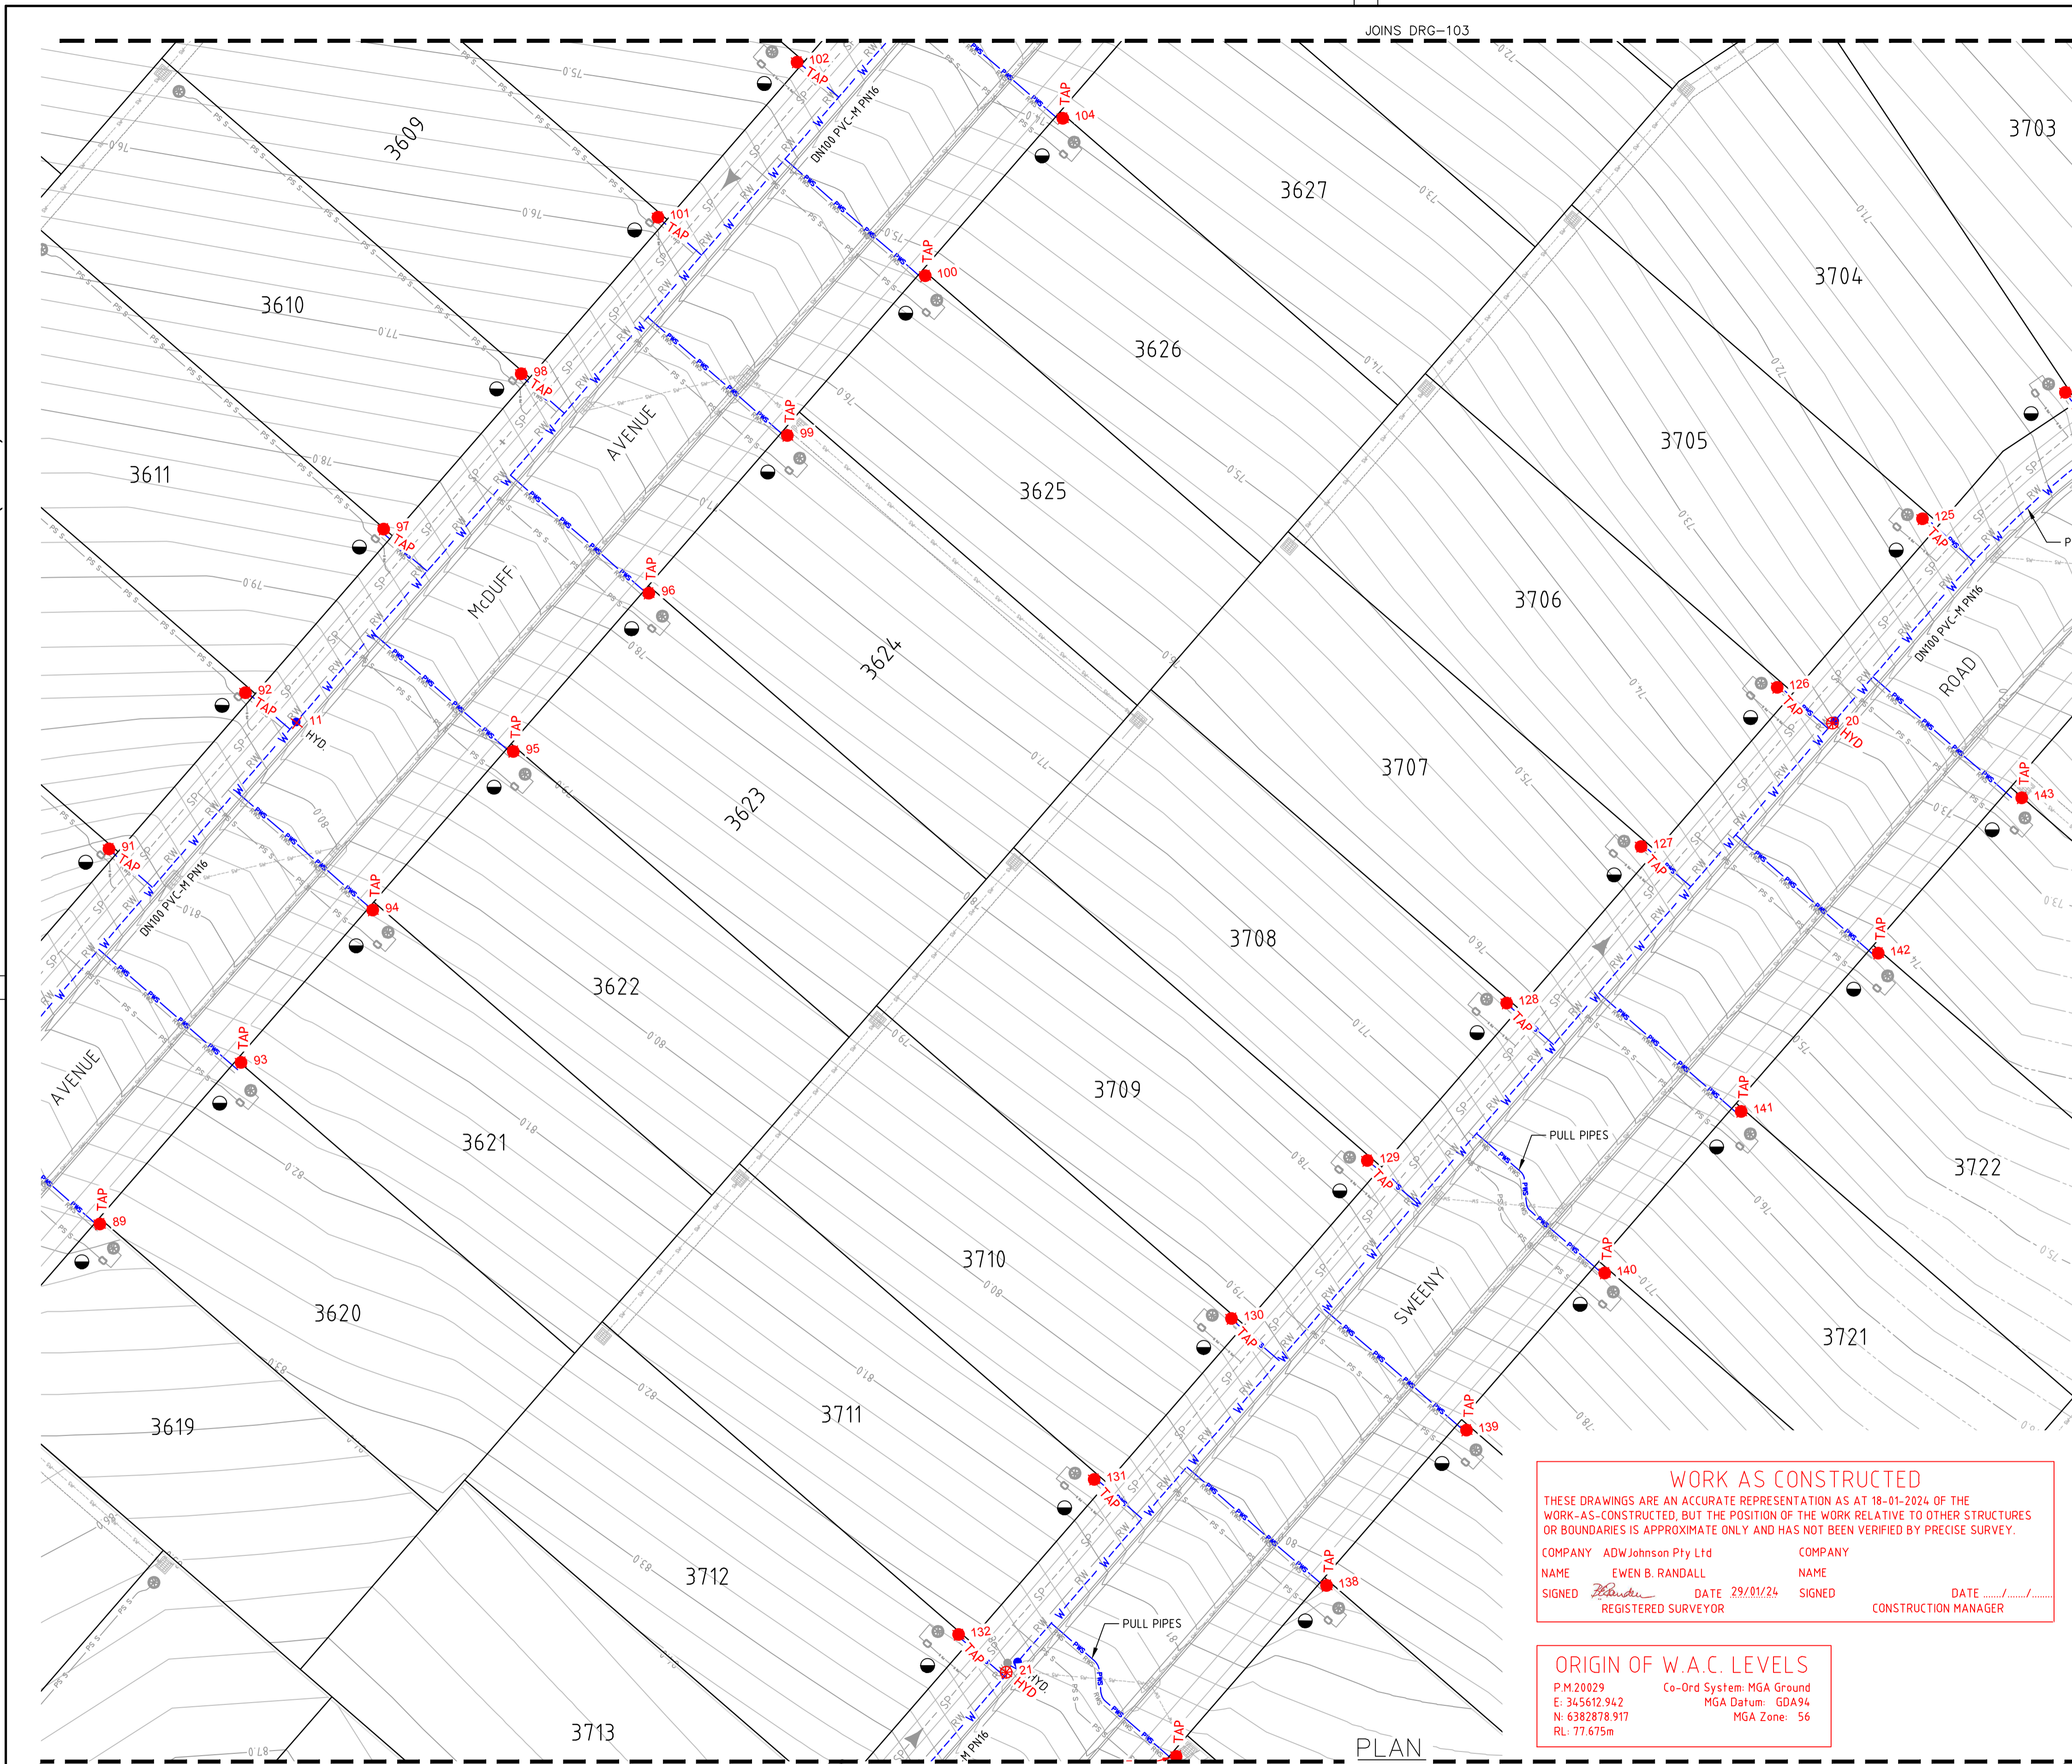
JOINS DRG-103

3609
3610
3611
3627
3626
3625
3624
3623
3622
3621
3620
3619
3703
3704
3705
3706
3707
3708
3709
3710
3711
3712
3713
3722
3721

McDUFF AVENUE
AVENUE
SWEENY
ROAD

DN100 PVC-M PN16
DN100 PVC-M PN16
DN100 PVC-M PN16
M PN16

102 TAP
101 TAP
104 TAP
100 TAP
98 TAP
99 TAP
97 TAP
96 TAP
92 TAP
11 HYD.
95 TAP
91 TAP
94 TAP
93 TAP
89 TAP
125 TAP
126 TAP
20 HYD
143 TAP
127 TAP
142 TAP
128 TAP
141 TAP
129 TAP
140 TAP
130 TAP
139 TAP
131 TAP
138 TAP
132 TAP
21 HYD
TAP

PULL PIPES
PULL PIPES

WORK AS CONSTRUCTED
THESE DRAWINGS ARE AN ACCURATE REPRESENTATION AS AT 18-01-2024 OF THE WORK-AS-CONSTRUCTED, BUT THE POSITION OF THE WORK RELATIVE TO OTHER STRUCTURES OR BOUNDARIES IS APPROXIMATE ONLY AND HAS NOT BEEN VERIFIED BY PRECISE SURVEY.
COMPANY ADWJohnson Pty Ltd
NAME EWEN B. RANDALL
SIGNED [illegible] DATE 29/01/24
REGISTERED SURVEYOR
COMPANY
NAME
SIGNED DATE ....../....../......
CONSTRUCTION MANAGER

ORIGIN OF W.A.C. LEVELS
P.M.20029
E: 345612.942
N: 6382878.917
RL: 77.675m
Co-Ord System: MGA Ground
MGA Datum: GDA94
MGA Zone: 56

PLAN